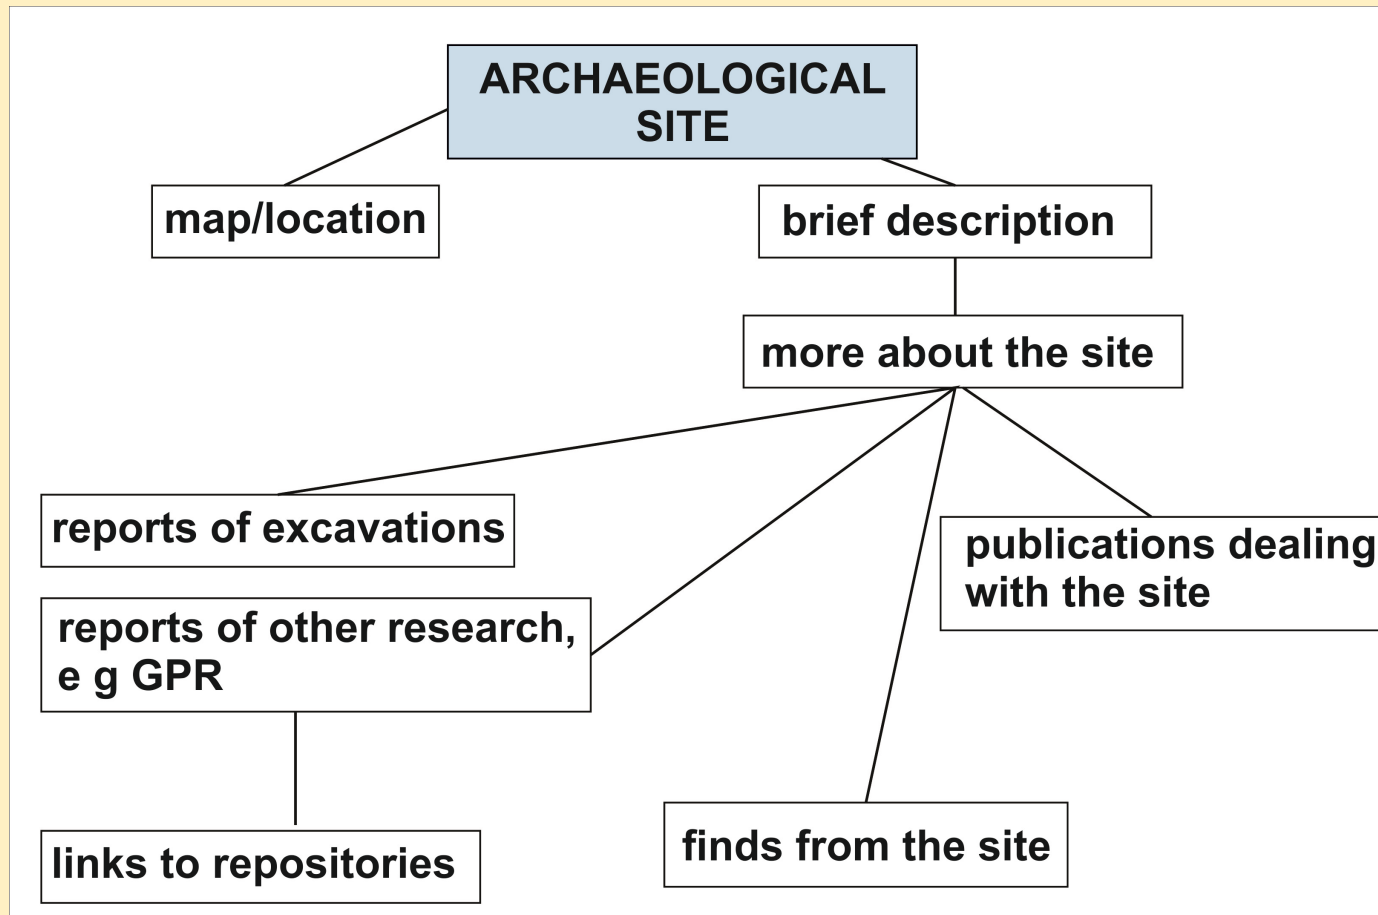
ARCHAEOLOGICAL SITE

map/location

brief description

more about the site

reports of excavations

publications dealing with the site

reports of other research, e g GPR

links to repositories

finds from the site